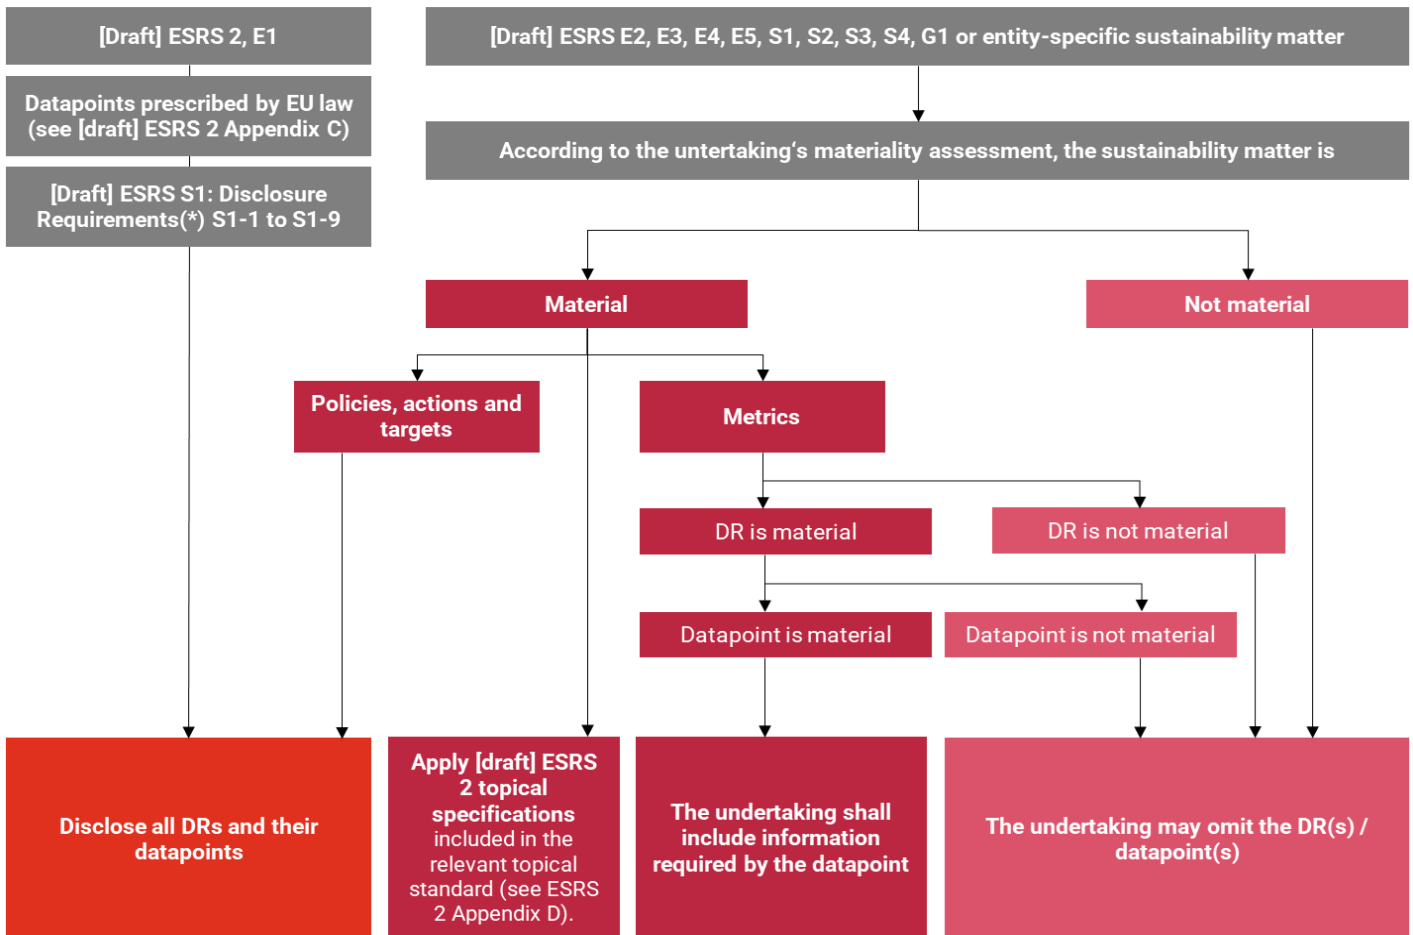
[Draft] ESRS 2, E1

Datapoints prescribed by EU law (see [draft] ESRS 2 Appendix C)

[Draft] ESRS S1: Disclosure Requirements(*) S1-1 to S1-9

[Draft] ESRS E2, E3, E4, E5, S1, S2, S3, S4, G1 or entity-specific sustainability matter

According to the untertaking's materiality assessment, the sustainability matter is

Material

Not material

Policies, actions and targets

Metrics

DR is material

DR is not material

Datapoint is material

Datapoint is not material

Disclose all DRs and their datapoints

Apply [draft] ESRS 2 topical specifications included in the relevant topical standard (see ESRS 2 Appendix D).

The undertaking shall include information required by the datapoint

The undertaking may omit the DR(s) / datapoint(s)